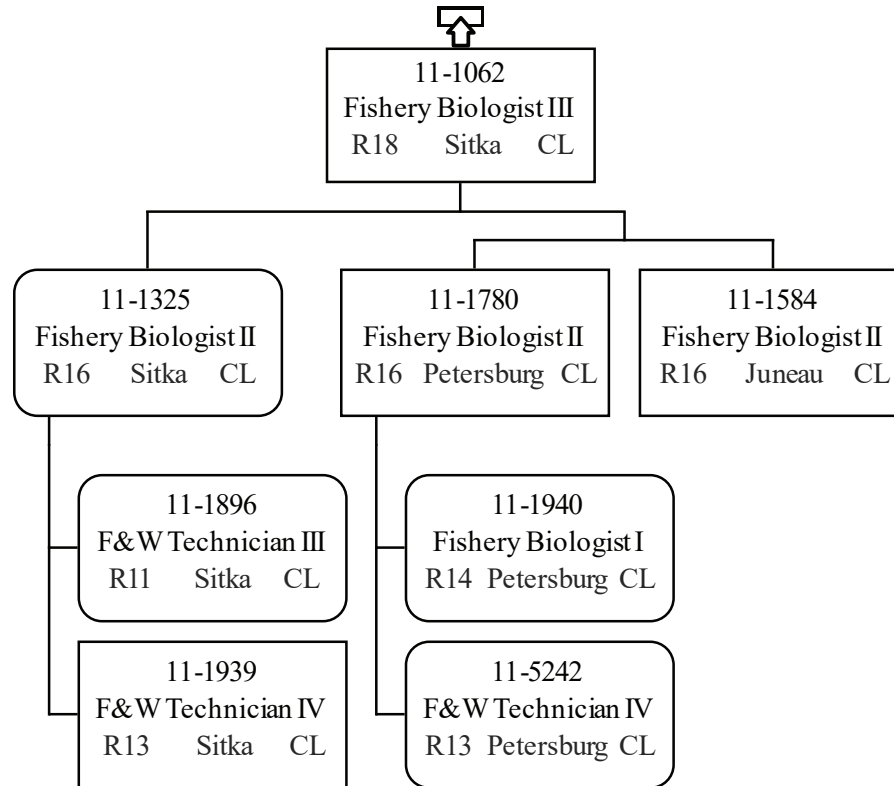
11-1062
Fishery Biologist III
R18 Sitka CL

11-1325
Fishery Biologist II
R16 Sitka CL

11-1780
Fishery Biologist II
R16 Petersburg CL

11-1584
Fishery Biologist II
R16 Juneau CL

11-1896
F&W Technician III
R11 Sitka CL

11-1939
F&W Technician IV
R13 Sitka CL

11-1940
Fishery Biologist I
R14 Petersburg CL

11-5242
F&W Technician IV
R13 Petersburg CL